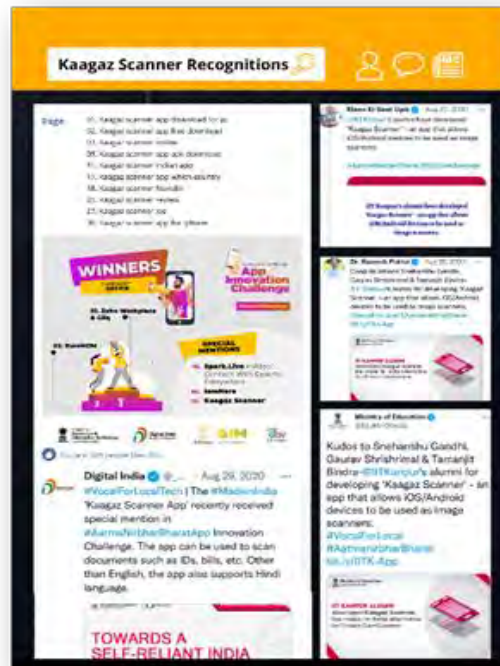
Kaagaz Scanner Recognitions

Page
01. Kaagaz scanner app download for pc
02. Kaagaz scanner app free download
03. Kaagaz scanner online
04. Kaagaz scanner app apk download
05. Kaagaz scanner indian app
06. Kaagaz scanner app which country
07. Kaagaz scanner founder
08. Kaagaz scanner review
09. Kaagaz scanner pc
10. Kaagaz scanner app for iphone

WINNERS

App Innovation Challenge

SPECIAL MENTIONS

Spark.Live
Sendhere
Kaagaz Scanner

Digital India · Aug 29, 2020
#VocalForLocalTech | The #MadeinIndia 'Kaagaz Scanner App' recently received special mention in #AatmaNirbharBharatApp Innovation Challenge. The app can be used to scan documents such as IDs, bills, etc. Other than English, the app also supports Hindi language.

TOWARDS A SELF-RELIANT INDIA

Ministry of Education
@EduMinOfIndia
Kudos to Snehanshu Gandhi, Gaurav Shrishrimal & Tamanjit Bindra @IITKanpur's alumni for developing "Kaagaz Scanner" - an app that allows iOS/Android devices to be used as image scanners.
#VocalForLocal
#AatmanirbharBharat
bit.ly/IITK-App

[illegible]

Dr. Ramesh Pokhriyal · Aug 27, 2020
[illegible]
#VocalForLocal
bit.ly/IITK-App

IIT KANPUR ALUMNI
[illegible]